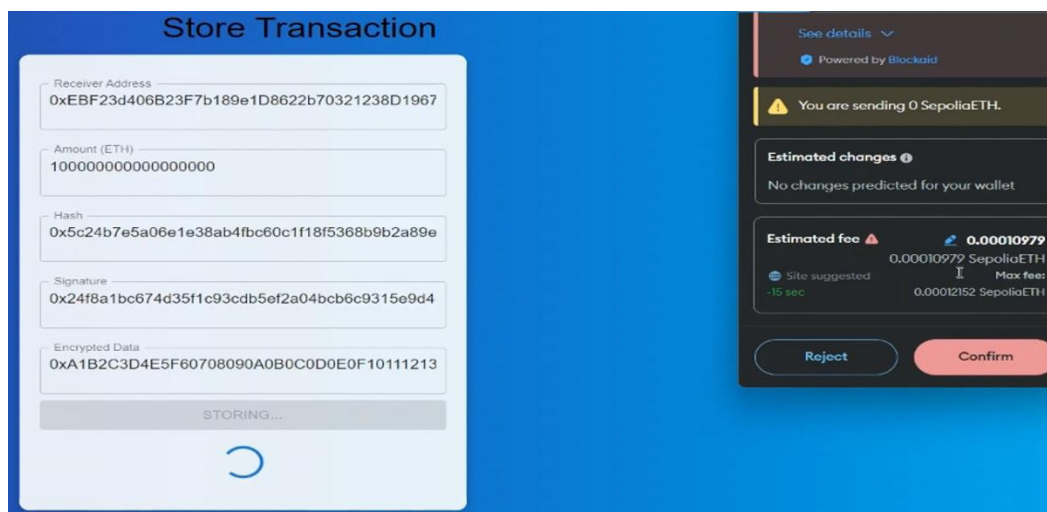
Store Transaction

Receiver Address
0xEBF23d406B23F7b189e1D8622b70321238D1967

Amount (ETH)
100000000000000000

Hash
0x5c24b7e5a06e1e38ab4fbc60c1f18f5368b9b2a89e

Signature
0x24f8a1bc674d35f1c93cdb5ef2a04bcb6c9315e9d4

Encrypted Data
0xA1B2C3D4E5F60708090A0B0C0D0E0F10111213

STORING...

See details

Powered by Blockaid

You are sending 0 SepoliaETH.

Estimated changes
No changes predicted for your wallet

Estimated fee
0.00010979
0.00010979 SepoliaETH
Site suggested
-15 sec
Max fee:
0.00012152 SepoliaETH

Reject
Confirm